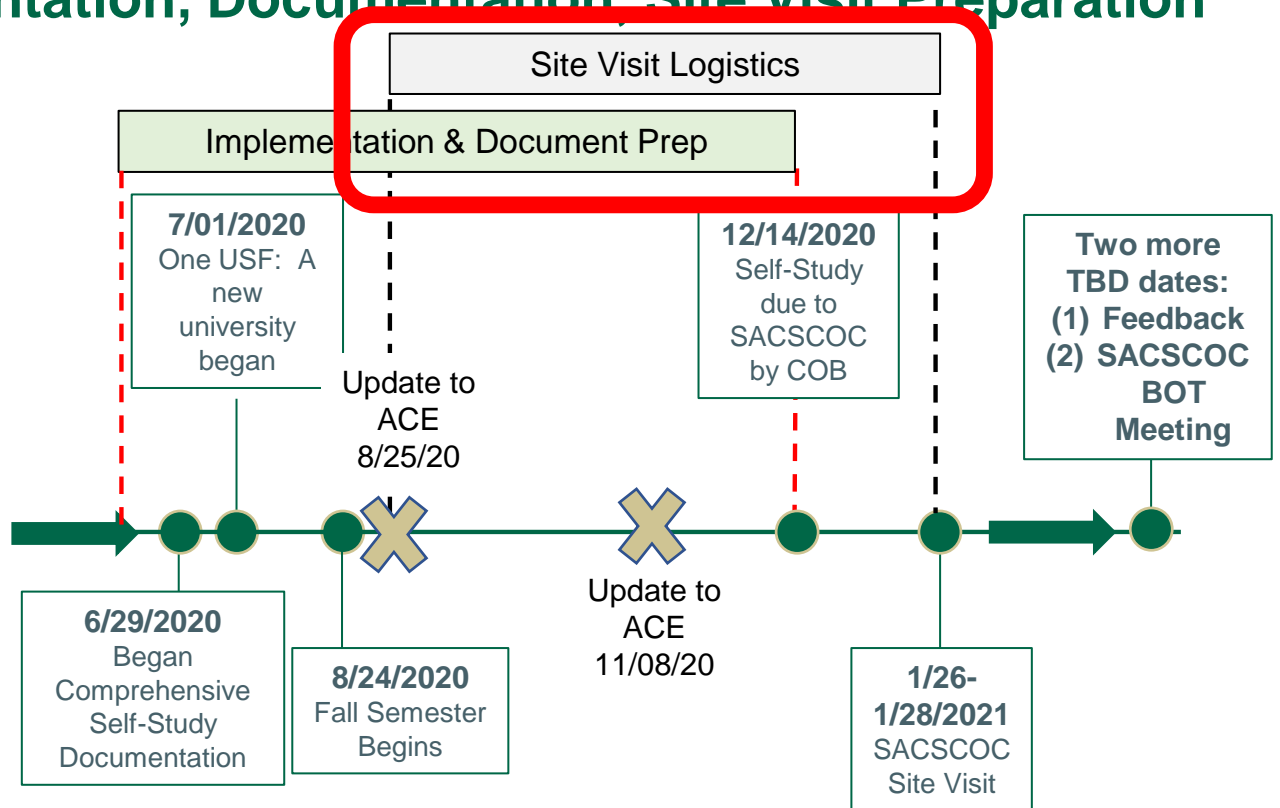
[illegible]ntation, Documentation, Site Visit Preparation

Site Visit Logistics

Implementation & Document Prep

7/01/2020
One USF: A new university began

Update to ACE 8/25/20

12/14/2020
Self-Study due to SACSCOC by COB

Two more TBD dates:
(1) Feedback
(2) SACSCOC BOT Meeting

6/29/2020
Began Comprehensive Self-Study Documentation

8/24/2020
Fall Semester Begins

Update to ACE 11/08/20

1/26-1/28/2021
SACSCOC Site Visit